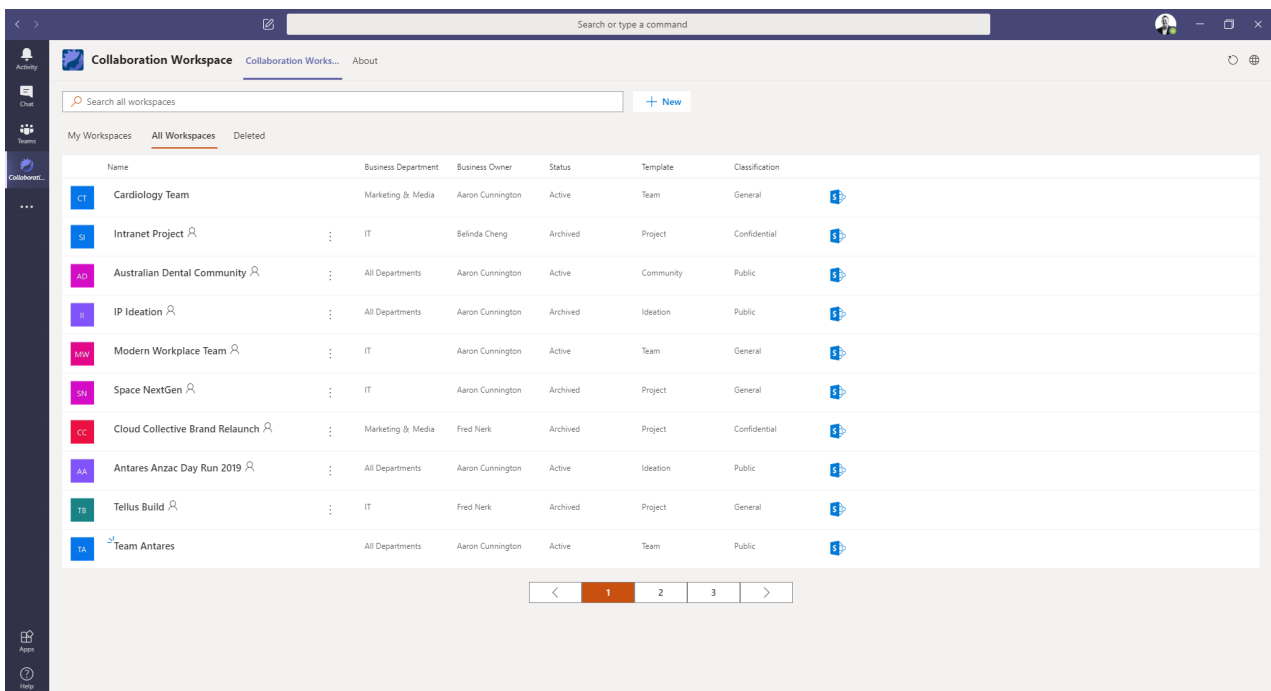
Search or type a command

Activity
Chat
Teams
Collaborati...
...

Collaboration Workspace Collaboration Works... About

Search all workspaces
+ New

My Workspaces All Workspaces Deleted

| | Name | Business Department | Business Owner | Status | Template | Classification |
|---|---|---|---|---|---|---|
| CT | Cardiology Team | Marketing & Media | Aaron Cunnington | Active | Team | General |
| SI | Intranet Project | IT | Belinda Cheng | Archived | Project | Confidential |
| AD | Australian Dental Community | All Departments | Aaron Cunnington | Active | Community | Public |
| II | IP Ideation | All Departments | Aaron Cunnington | Archived | Ideation | Public |
| MW | Modern Workplace Team | IT | Aaron Cunnington | Active | Team | General |
| SN | Space NextGen | IT | Aaron Cunnington | Archived | Project | General |
| CC | Cloud Collective Brand Relaunch | Marketing & Media | Fred Nerk | Archived | Project | Confidential |
| AA | Antares Anzac Day Run 2019 | All Departments | Aaron Cunnington | Active | Ideation | Public |
| TB | Tellus Build | IT | Fred Nerk | Archived | Project | General |
| TA | Team Antares | All Departments | Aaron Cunnington | Active | Team | Public |

< 1 2 3 >

Apps
Help